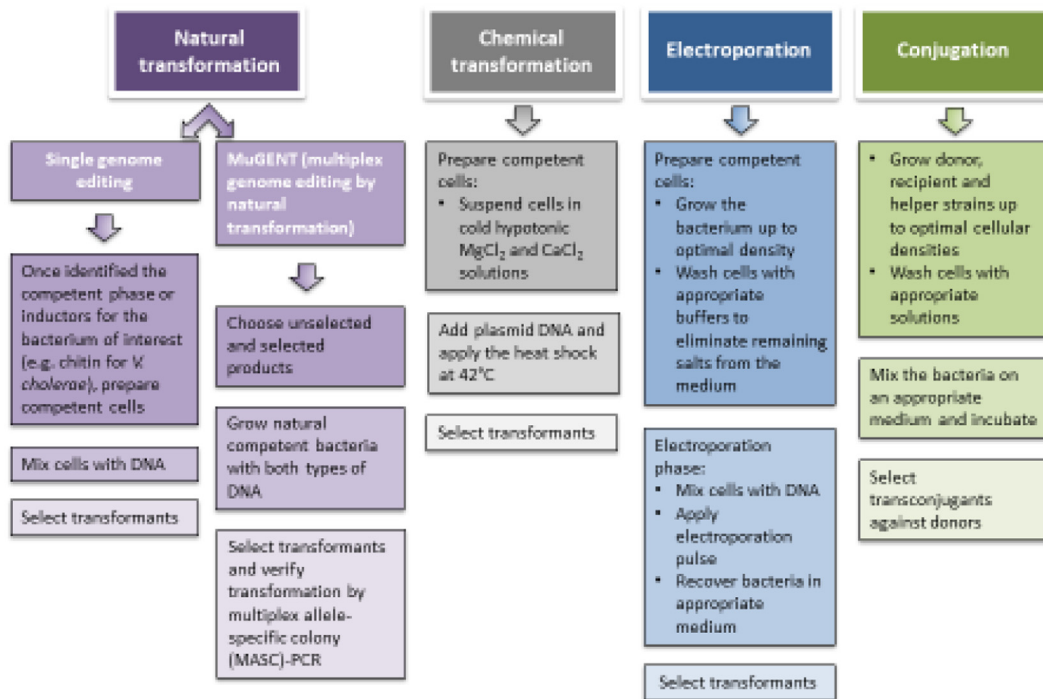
Natural transformation

Single genome editing

Once identified the competent phase or inductors for the bacterium of interest (e.g. chitin for V. cholerae), prepare competent cells

Mix cells with DNA

Select transformants

MuGENT (multiplex genome editing by natural transformation)

Choose unselected and selected products

Grow natural competent bacteria with both types of DNA

Select transformants and verify transformation by multiplex allele-specific colony (MASC)-PCR

Chemical transformation

Prepare competent cells:
• Suspend cells in cold hypotonic $MgCl_2$ and $CaCl_2$ solutions

Add plasmid DNA and apply the heat shock at 42°C

Select transformants

Electroporation

Prepare competent cells:
• Grow the bacterium up to optimal density
• Wash cells with appropriate buffers to eliminate remaining salts from the medium

Electroporation phase:
• Mix cells with DNA
• Apply electroporation pulse
• Recover bacteria in appropriate medium

Select transformants

Conjugation

• Grow donor, recipient and helper strains up to optimal cellular densities
• Wash cells with appropriate solutions

Mix the bacteria on an appropriate medium and incubate

Select transconjugants against donors